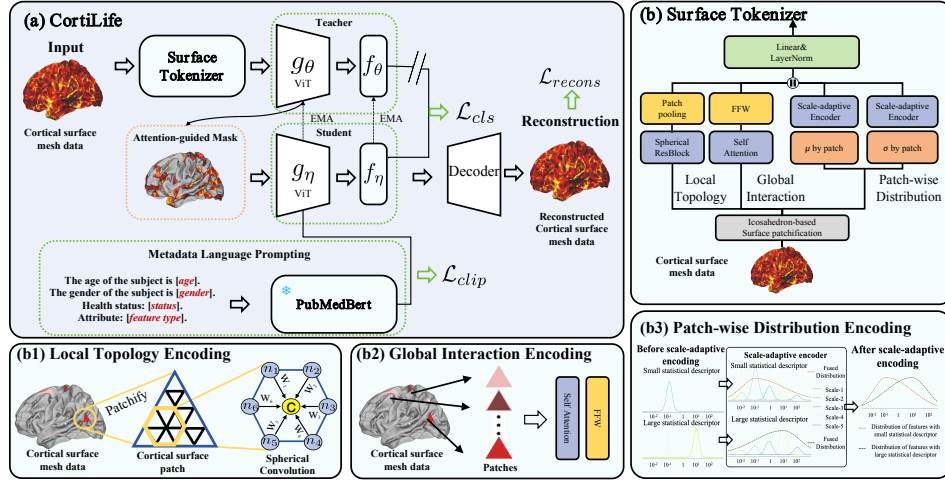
(a) CortiLife

Input

Cortical surface mesh data

Surface Tokenizer

Teacher

$g_\theta$
ViT

$f_\theta$

EMA

EMA

Student

Attention-guided Mask

$g_\eta$
ViT

$f_\eta$

$\mathcal{L}_{cls}$

$\mathcal{L}_{recons}$

Reconstruction

Decoder

Reconstructed Cortical surface mesh data

Metadata Language Prompting

The age of the subject is [age].
The gender of the subject is [gender].
Health status: [status].
Attribute: [feature type].

PubMedBert

$\mathcal{L}_{clip}$

(b) Surface Tokenizer

Linear& LayerNorm

Patch pooling

FFW

Scale-adaptive Encoder

Scale-adaptive Encoder

Spherical ResBlock

Self Attention

$\mu$ by patch

$\sigma$ by patch

Local Topology

Global Interaction

Patch-wise Distribution

Icosahedron-based Surface patchification

Cortical surface mesh data

(b1) Local Topology Encoding

Patchify

Cortical surface mesh data

Cortical surface patch

$n_1$ $n_2$ $n_3$ $n_4$ $n_5$ $n_6$ C

$W_1$ $W_2$ $W_3$ $W_4$ $W_5$ $W_6$

Spherical Convolution

(b2) Global Interaction Encoding

Cortical surface mesh data

Patches

Self Attention

FFW

(b3) Patch-wise Distribution Encoding

Before scale-adaptive encoding

Small statistical descriptor

Large statistical descriptor

Scale-adaptive encoder

Small statistical descriptor

Fused Distribution

Scale-1
Scale-2
Scale-3
Scale-4
Scale-5

Large statistical descriptor

Fused Distribution

After scale-adaptive encoding

Distribution of features with small statistical descriptor

Distribution of features with large statistical descriptor